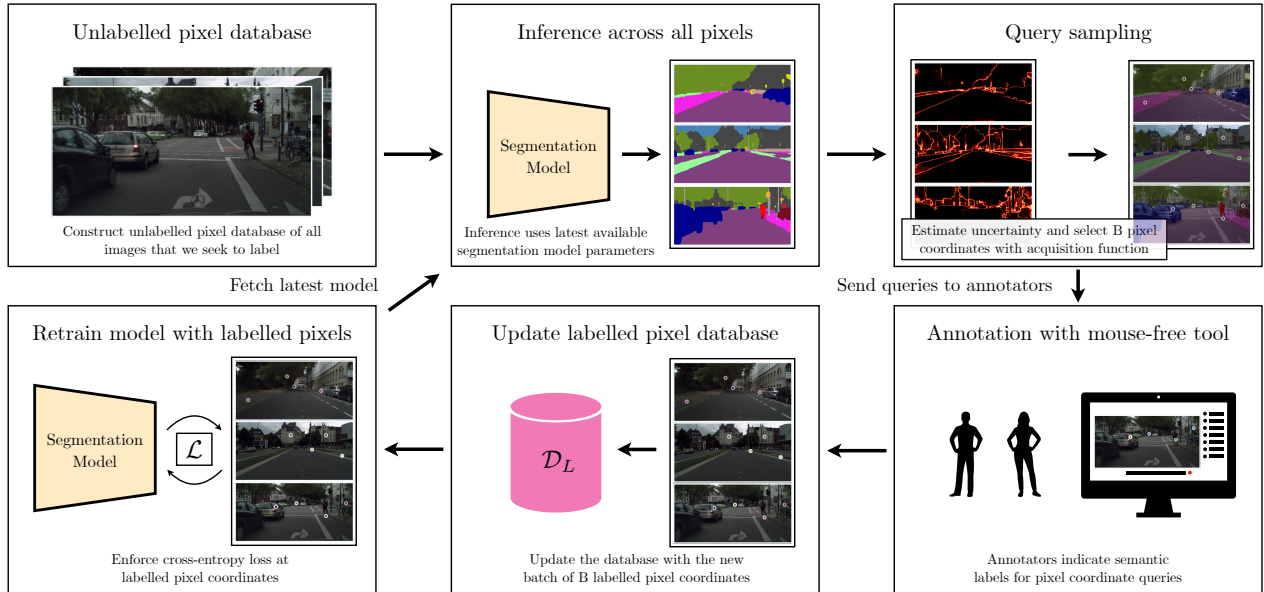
Unlabelled pixel database

Construct unlabelled pixel database of all images that we seek to label

Inference across all pixels

Segmentation Model

Inference uses latest available segmentation model parameters

Query sampling

Estimate uncertainty and select B pixel coordinates with acquisition function

Fetch latest model

Send queries to annotators

Retrain model with labelled pixels

Segmentation Model

$\mathcal{L}$

Enforce cross-entropy loss at labelled pixel coordinates

Update labelled pixel database

$\mathcal{D}_L$

Update the database with the new batch of B labelled pixel coordinates

Annotation with mouse-free tool

Annotators indicate semantic labels for pixel coordinate queries